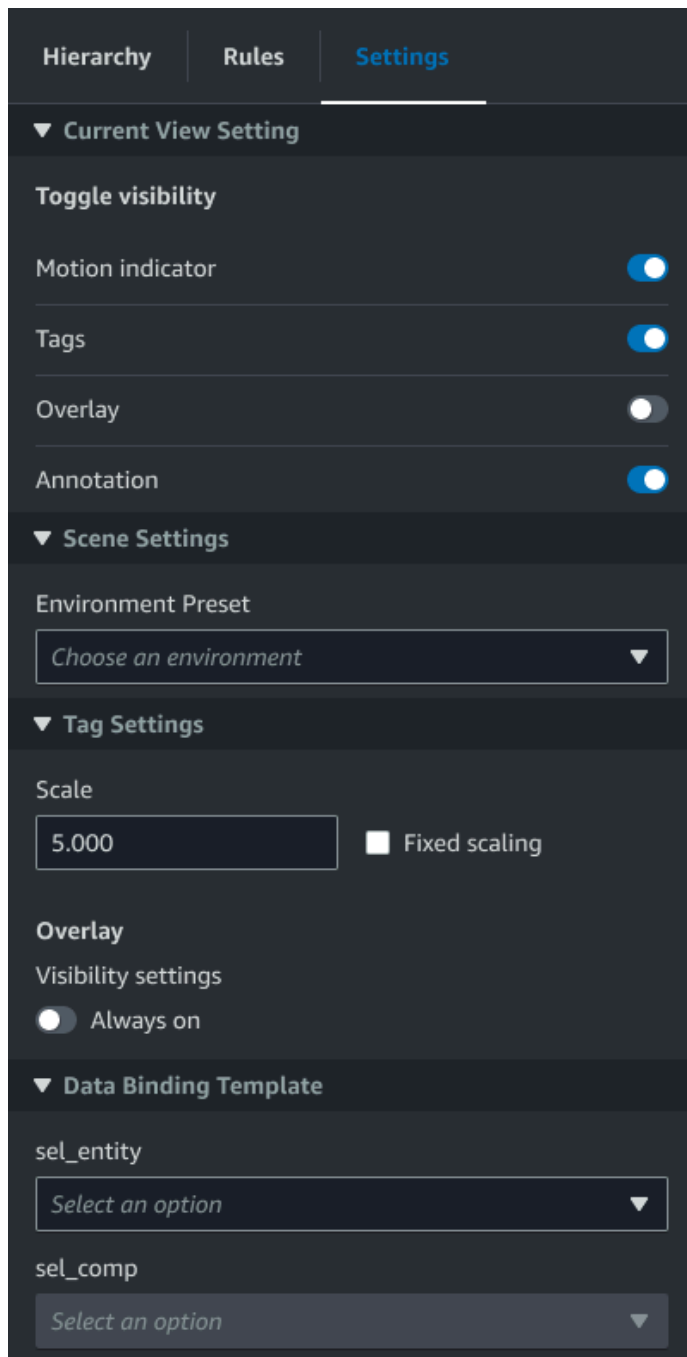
Hierarchy Rules Settings

Current View Setting

Toggle visibility

Motion indicator

Tags

Overlay

Annotation

Scene Settings

Environment Preset

Choose an environment

Tag Settings

Scale

5.000

Fixed scaling

Overlay

Visibility settings

Always on

Data Binding Template

sel_entity

Select an option

sel_comp

Select an option